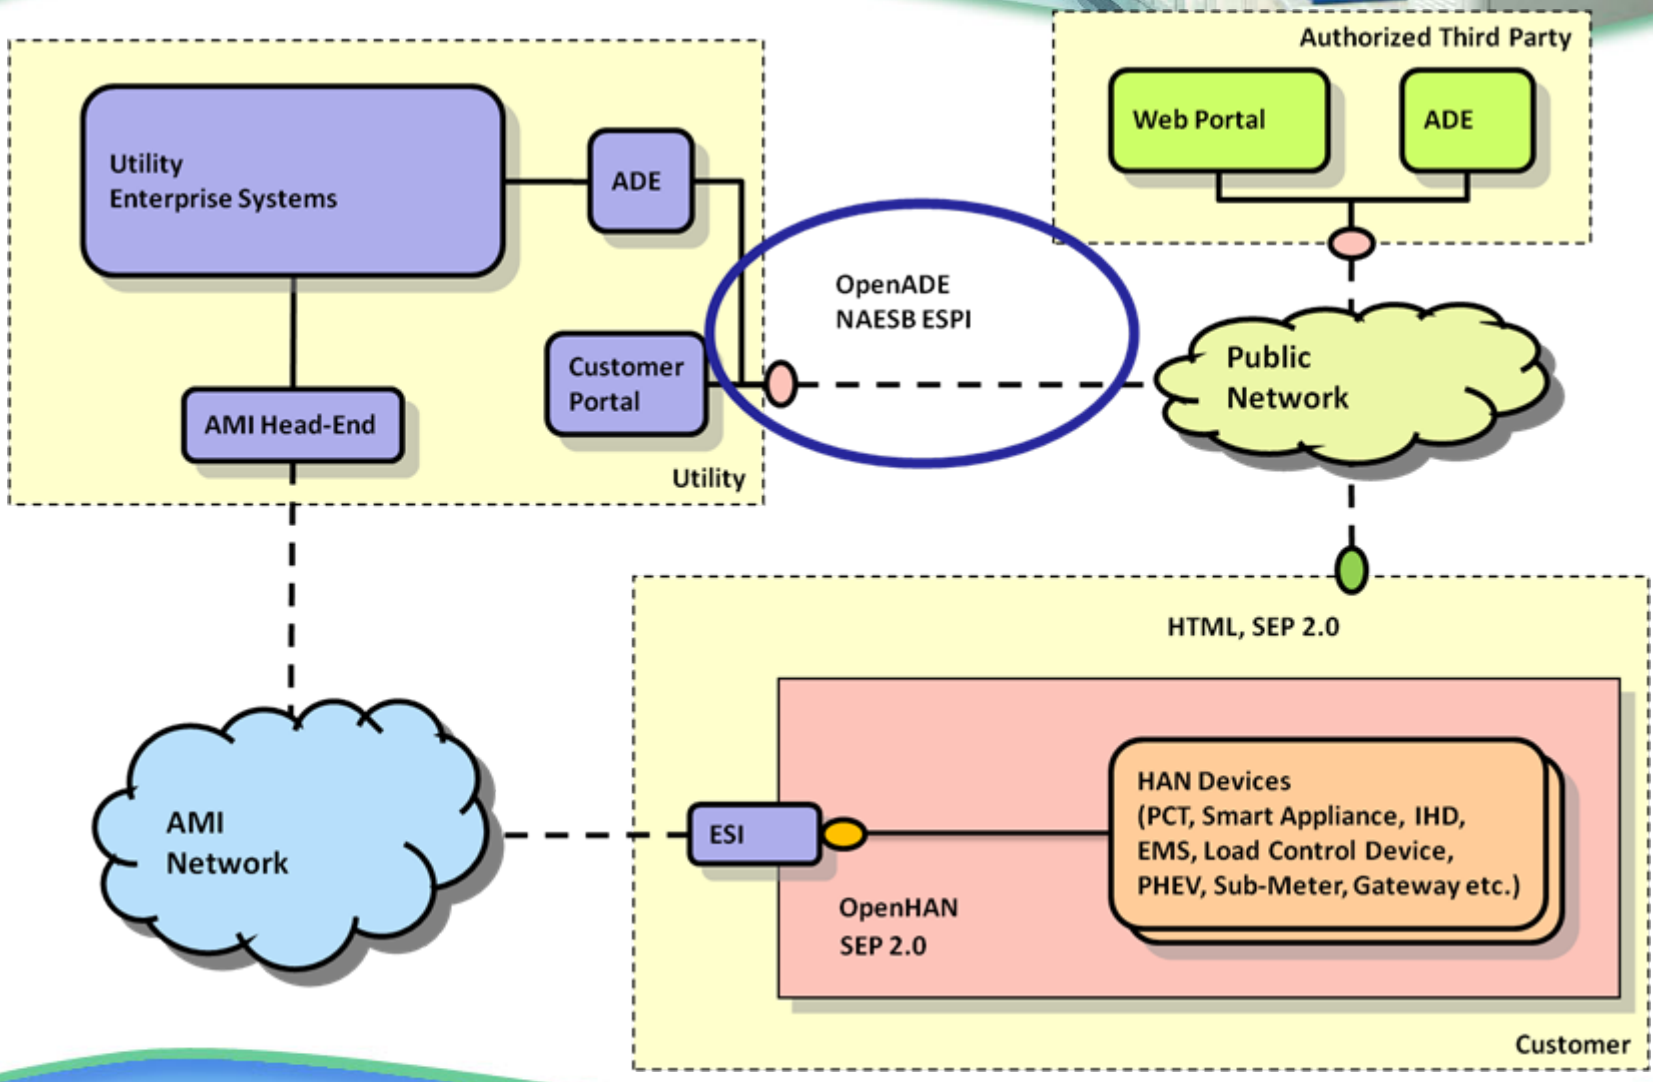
Utility Enterprise Systems

ADE

Customer Portal

AMI Head-End

Utility

OpenADE
NAESB ESPI

Authorized Third Party

Web Portal

ADE

Public Network

HTML, SEP 2.0

AMI Network

ESI

HAN Devices (PCT, Smart Appliance, IHD, EMS, Load Control Device, PHEV, Sub-Meter, Gateway etc.)

OpenHAN
SEP 2.0

Customer